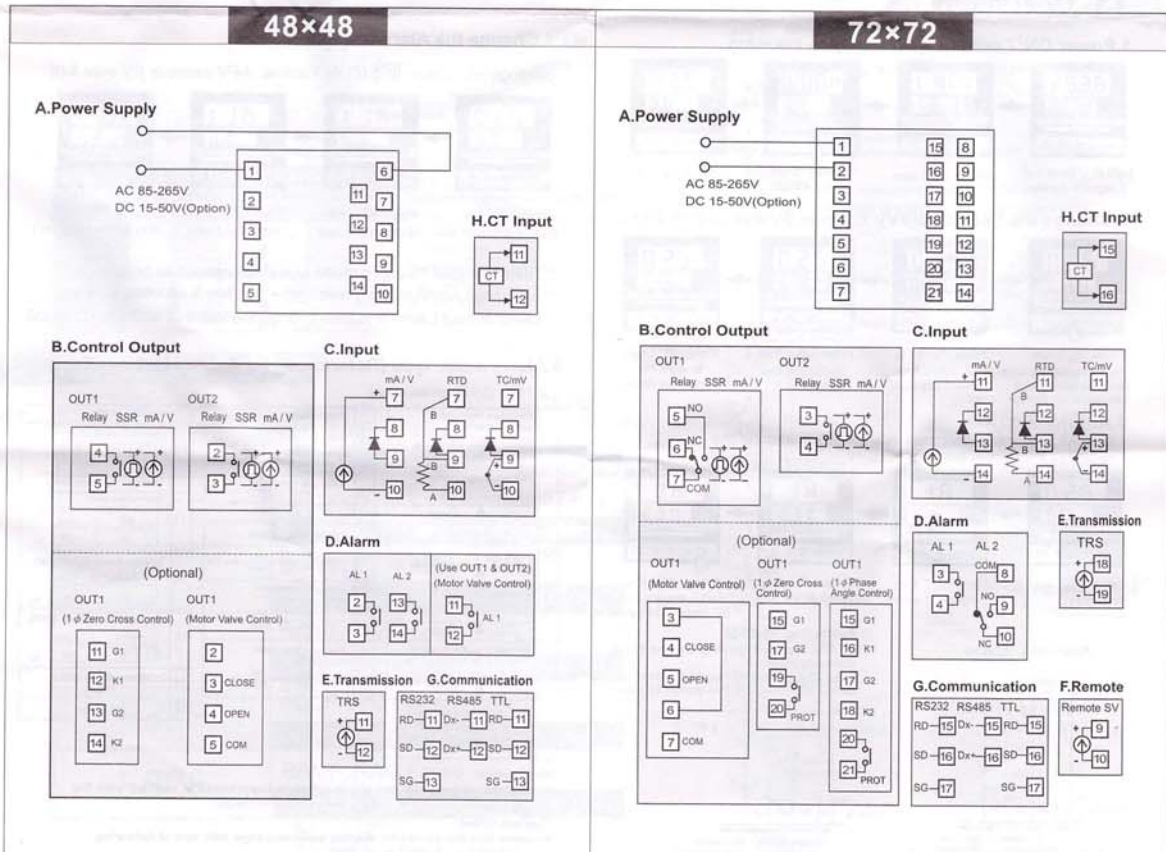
48×48

A.Power Supply

AC 85-265V
DC 15-50V(Option)

1 2 3 4 5 6 7 8 9 10 11 12 13 14

H.CT Input

CT 11 12

B.Control Output

OUT1
Relay SSR mA / V
4 5

OUT2
Relay SSR mA / V
2 3

(Optional)

OUT1
(1 $\phi$ Zero Cross Control)
11 G1
12 K1
13 G2
14 K2

OUT1
(Motor Valve Control)
2
3 CLOSE
4 OPEN
5 COM

C.Input

mA / V RTD TC/mV
+ 7 7 7
8 8 8
9 9 9
- 10 10 10
B B A

D.Alarm

AL 1 AL 2
2 3 13 14

(Use OUT1 & OUT2)
(Motor Valve Control)
11 12 AL 1

E.Transmission

TRS
+ 11
- 12

G.Communication

RS232 RS485 TTL
RD- 11 Dx- 11 RD- 11
SD- 12 Dx+ 12 SD- 12
SG- 13 SG- 13

72×72

A.Power Supply

AC 85-265V
DC 15-50V(Option)

1 2 3 4 5 6 7
15 16 17 18 19 20 21
8 9 10 11 12 13 14

H.CT Input

CT 15 16

B.Control Output

OUT1
Relay SSR mA / V
5 NO
6 NC
7 COM

OUT2
Relay SSR mA / V
3 4

(Optional)

OUT1
(Motor Valve Control)
3
4 CLOSE
5 OPEN
6
7 COM

OUT1
(1 $\phi$ Zero Cross Control)
15 G1
17 G2
19
20 PROT

OUT1
(1 $\phi$ Phase Angle Control)
15 G1
16 K1
17 G2
18 K2
20
21 PROT

C.Input

mA / V RTD TC/mV
+ 11 11 11
12 12 12
13 13 13
- 14 14 14
B B A

D.Alarm

AL 1 AL 2
3 4
COM 8
NO 9
NC 10

E.Transmission

TRS
+ 18
- 19

G.Communication

RS232 RS485 TTL
RD- 15 Dx- 15 RD- 15
SD- 16 Dx+ 16 SD- 16
SG- 17 SG- 17

F.Remote

Remote SV
+ 9
- 10